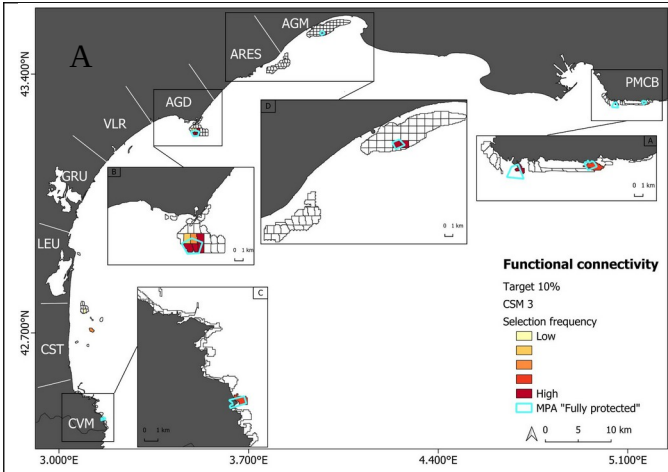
A

43.400°N

42.700°N

3.000°E 3.700°E 4.400°E 5.100°E

AGM

ARES

AGD

VLR

GRU

LEU

CST

CVM

PMCB

A

0 1 km

B

0 1 km

C

0 1 km

D

0 1 km

Functional connectivity

Target 10%

CSM 3

Selection frequency

Low

High

MPA "Fully protected"

0 5 10 km